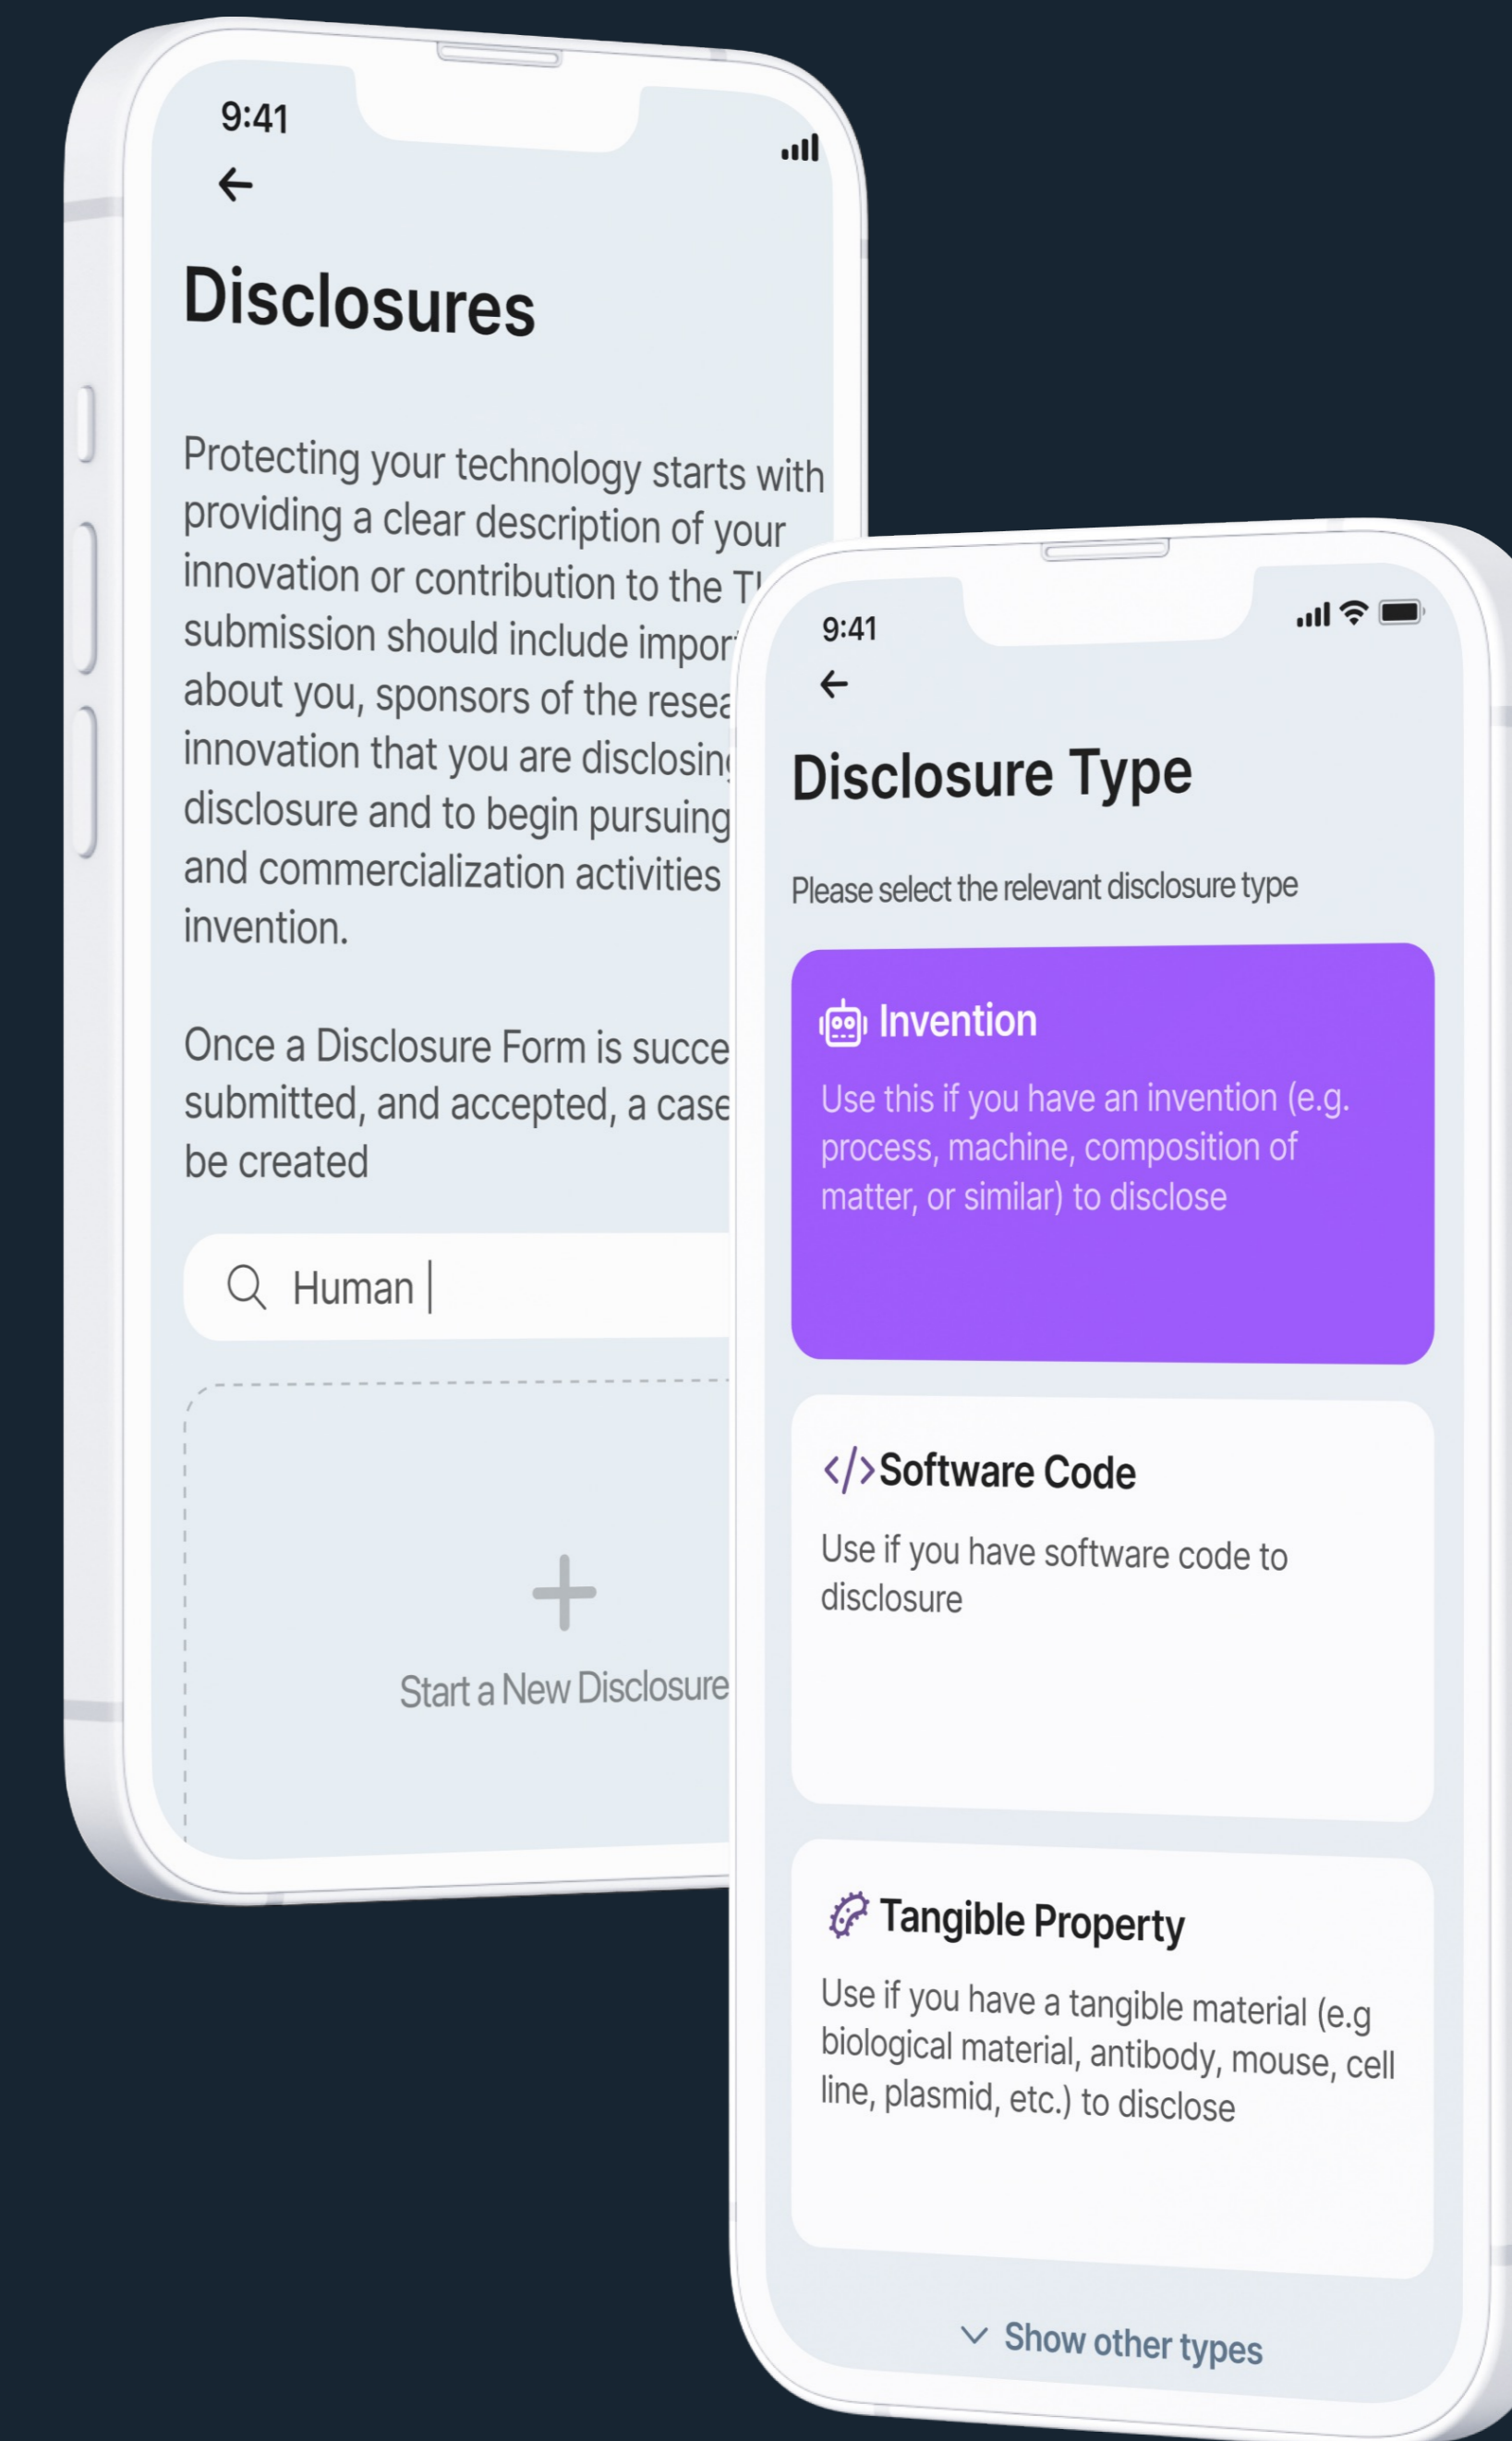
9:41

Disclosures

Protecting your technology starts with providing a clear description of your innovation or contribution to the T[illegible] submission should include impor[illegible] about you, sponsors of the resea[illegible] innovation that you are disclosin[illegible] disclosure and to begin pursuing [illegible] and commercialization activities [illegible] invention.

Once a Disclosure Form is succe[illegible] submitted, and accepted, a case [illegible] be created

Human

+

Start a New Disclosure

9:41

Disclosure Type

Please select the relevant disclosure type

Invention

Use this if you have an invention (e.g. process, machine, composition of matter, or similar) to disclose

</> Software Code

Use if you have software code to disclosure

Tangible Property

Use if you have a tangible material (e.g biological material, antibody, mouse, cell line, plasmid, etc.) to disclose

Show other types